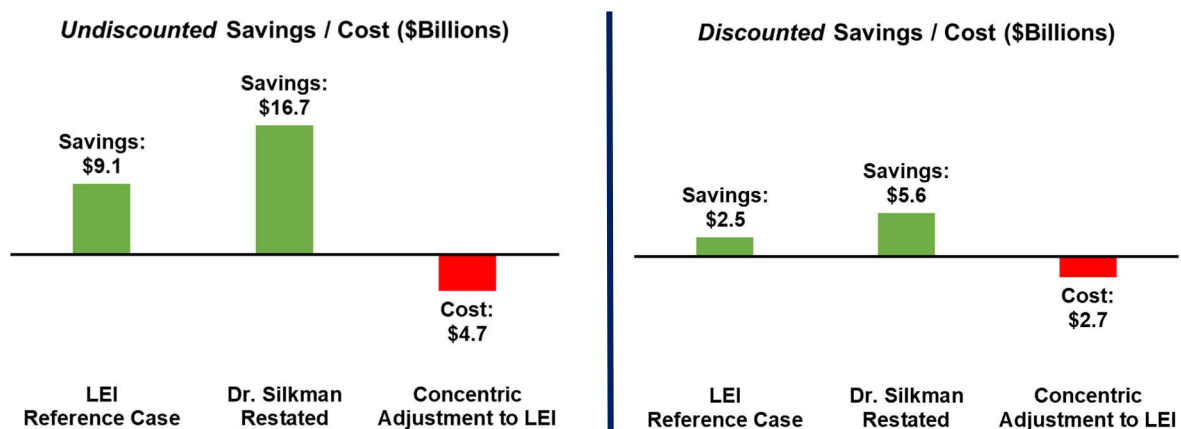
*Undiscounted* Savings / Cost ($Billions)

Savings: $9.1

Savings: $16.7

Cost: $4.7

LEI Reference Case

Dr. Silkman Restated

Concentric Adjustment to LEI

*Discounted* Savings / Cost ($Billions)

Savings: $2.5

Savings: $5.6

Cost: $2.7

LEI Reference Case

Dr. Silkman Restated

Concentric Adjustment to LEI